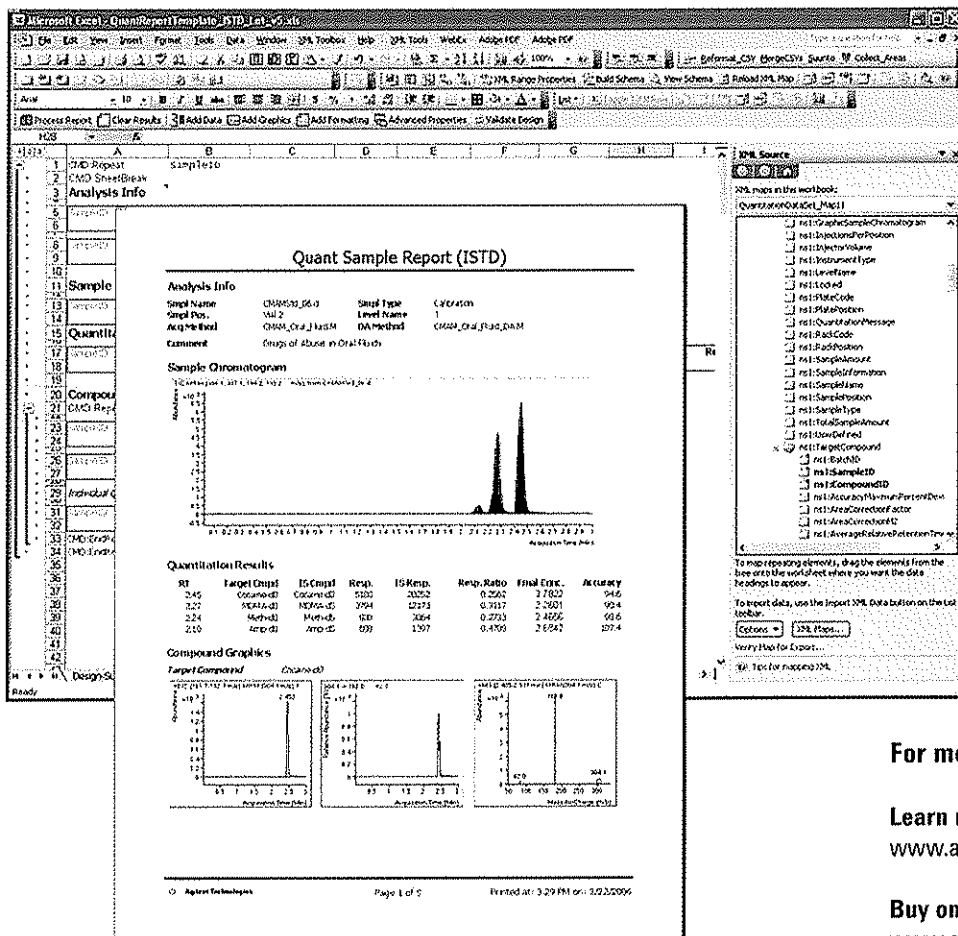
Microsoft Excel - QuantReportTemplate_ISTD_Lot_v5.xls

File Edit View Insert Format Tools Data Window XML Toolbox Help XML Tools WebEx Adobe PDF Adobe PDF

Process Report Clear Results Add Data Add Graphics Add Formatting Advanced Properties Validate Design

Arial

H28

| | A | B |
|---|---|---|
| 1 | CMD:Repeat | SimpleIO |
| 2 | CMD:SheetBreak | |
| 3 | Analysis Info | |
| 11 | Sample | |
| 15 | Quantita | |
| 20 | Compou | |
| 21 | CMD:Rep | |
| 29 | Individual | |
| 33 | CMD:End | |
| 34 | CMD:End | |

Design-Sh

Ready

XML Source

XML maps in this workbook:

QuantitationDataSet_Map1

ns1:GraphicSampleChromatogram
ns1:InjectionsPerPosition
ns1:InjectorVolume
ns1:InstrumentType
ns1:LevelName
ns1:Locked
ns1:PlateCode
ns1:PlatePosition
ns1:QuantitationMessage
ns1:RackCode
ns1:RackPosition
ns1:SampleAmount
ns1:SampleInformation
ns1:SampleName
ns1:SamplePosition
ns1:SampleType
ns1:TotalSampleAmount
ns1:UserDefined
ns1:TargetCompound
ns1:BatchID
ns1:SampleID
ns1:CompoundID
ns1:AccuracyMaximumPercentDev
ns1:AreaCorrectionFactor
ns1:AreaCorrectionMZ
ns1:AverageRelativeRetentionTime

To map repeating elements, drag the elements from the tree onto the worksheet where you want the data headings to appear.

To import data, use the Import XML Data button on the List toolbar.

Options XML Maps...

Verify Map for Export...

Tips for mapping XML

Quant Sample Report (ISTD)

Analysis Info

Smpl Name CMAMStd_06.d Smpl Type Calibration
Smpl Pos. Vial 2 Level Name 1
Acq Method CMAM_Oral_Fluid.M DA Method CMAM_Oral_Fluid_DA.M
Comment Drugs of Abuse in Oral Fluids

Sample Chromatogram

Acquisition Time (min)

Quantitation Results

| RT | Target Cmpd | IS Cmpd | Resp. | IS Resp. | Resp. Ratio | Final Conc. | Accuracy |
|---|---|---|---|---|---|---|---|
| 3.45 | Cocaine-d0 | Cocaine-d3 | 5180 | 20252 | 0.2562 | 3.7822 | 94.6 |
| 3.27 | MDMA-d0 | MDMA-d5 | 3794 | 12273 | 0.3117 | 2.2601 | 90.4 |
| 3.24 | Meth-d0 | Meth-d5 | 830 | 3064 | 0.2733 | 2.4656 | 98.6 |
| 2.10 | Amp-d0 | Amp-d5 | 658 | 1397 | 0.4709 | 2.6847 | 107.4 |

Compound Graphics

Target Compound Cocaine-d0

Acquisition Time (min)

Acquisition Time (min)

Mass-to-Charge (m/z)

Agilent Technologies Page 1 of 5 Printed at: 3:29 PM on: 3/23/2006

For mo

Learn
www.a

Buy on